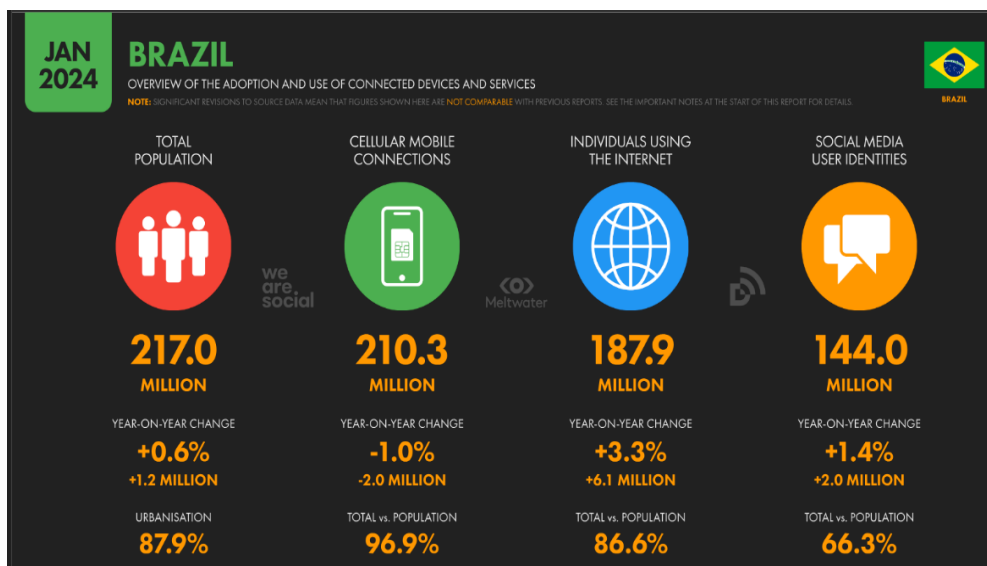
JAN 2024

BRAZIL

OVERVIEW OF THE ADOPTION AND USE OF CONNECTED DEVICES AND SERVICES

NOTE: SIGNIFICANT REVISIONS TO SOURCE DATA MEAN THAT FIGURES SHOWN HERE ARE NOT COMPARABLE WITH PREVIOUS REPORTS. SEE THE IMPORTANT NOTES AT THE START OF THIS REPORT FOR DETAILS.

BRAZIL

TOTAL POPULATION

217.0
MILLION

YEAR-ON-YEAR CHANGE
+0.6%
+1.2 MILLION

URBANISATION
87.9%

we are social

CELLULAR MOBILE CONNECTIONS

210.3
MILLION

YEAR-ON-YEAR CHANGE
-1.0%
-2.0 MILLION

TOTAL vs. POPULATION
96.9%

Meltwater

INDIVIDUALS USING THE INTERNET

187.9
MILLION

YEAR-ON-YEAR CHANGE
+3.3%
+6.1 MILLION

TOTAL vs. POPULATION
86.6%

SOCIAL MEDIA USER IDENTITIES

144.0
MILLION

YEAR-ON-YEAR CHANGE
+1.4%
+2.0 MILLION

TOTAL vs. POPULATION
66.3%